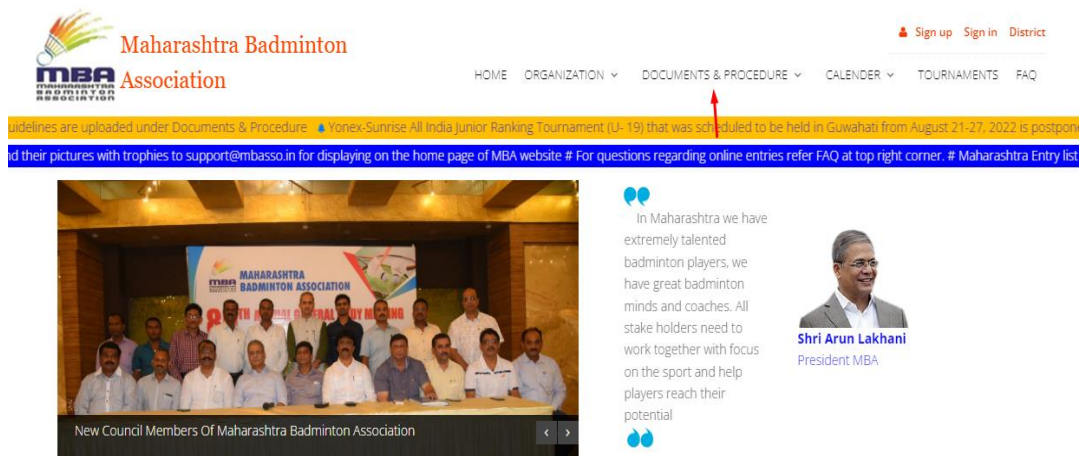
MBA MAHARASHTRA BADMINTON ASSOCIATION

Maharashtra Badminton Association

Sign up Sign in District

HOME ORGANIZATION DOCUMENTS & PROCEDURE CALENDER TOURNAMENTS FAQ

uidelines are uploaded under Documents & Procedure Yonex-Sunrise All India Junior Ranking Tournament (U- 19) that was scheduled to be held in Guwahati from August 21-27, 2022 is postpon

nd their pictures with trophies to support@mbasso.in for displaying on the home page of MBA website # For questions regarding online entries refer FAQ at top right corner. # Maharashtra Entry list

MAHARASHTRA BADMINTON ASSOCIATION

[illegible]TH ANNUAL GENERAL BODY MEETING

New Council Members Of Maharashtra Badminton Association

In Maharashtra we have extremely talented badminton players, we have great badminton minds and coaches. All stake holders need to work together with focus on the sport and help players reach their potential

Shri Arun Lakhani
President MBA